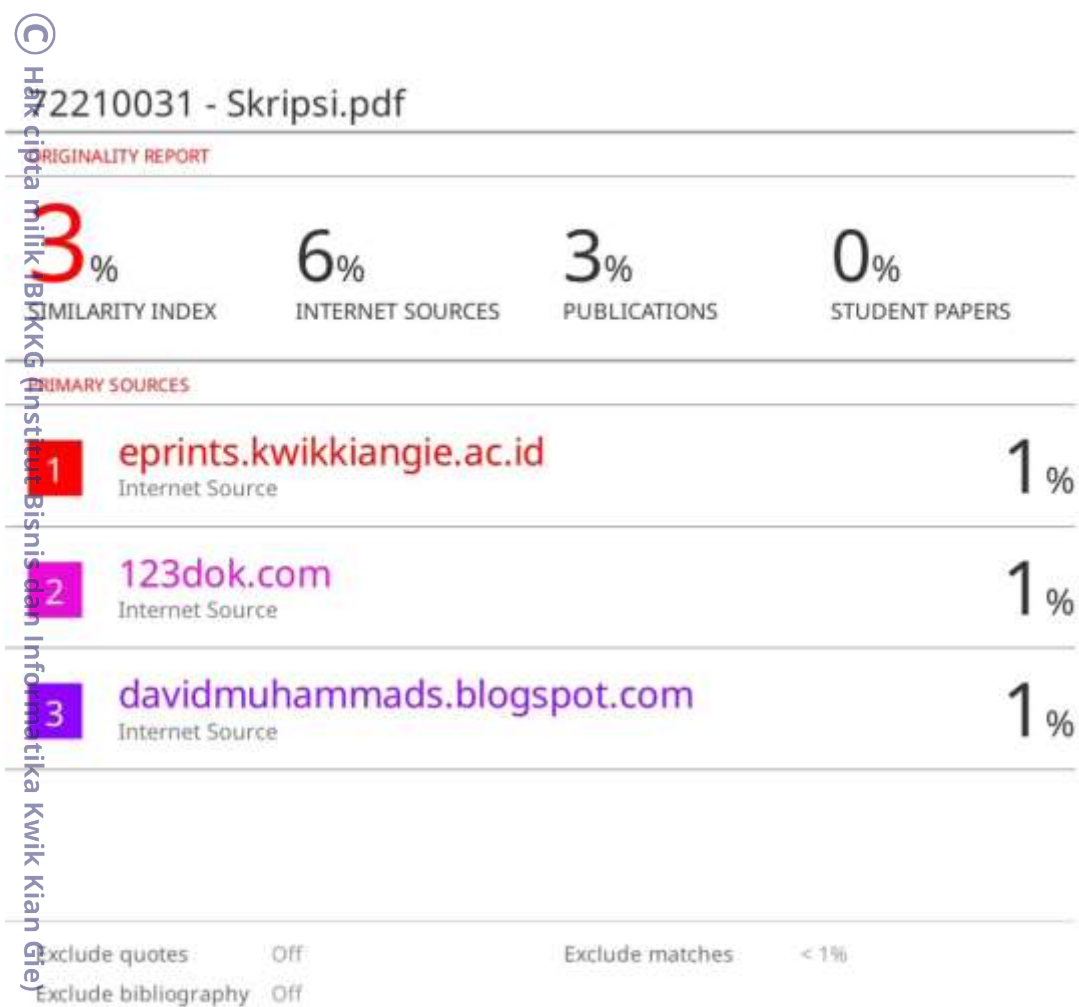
© Hak cipta milik IBIKKG (Institut Bisnis dan Informatika Kwik Kian Gie)

72210031 - Skripsi.pdf

ORIGINALITY REPORT

3%
SIMILARITY INDEX

6%
INTERNET SOURCES

3%
PUBLICATIONS

0%
STUDENT PAPERS

PRIMARY SOURCES

1 eprints.kwikkiangie.ac.id
Internet Source
1%

2 123dok.com
Internet Source
1%

3 davidmuhammads.blogspot.com
Internet Source
1%

Exclude quotes Off
Exclude bibliography Off
Exclude matches < 1%